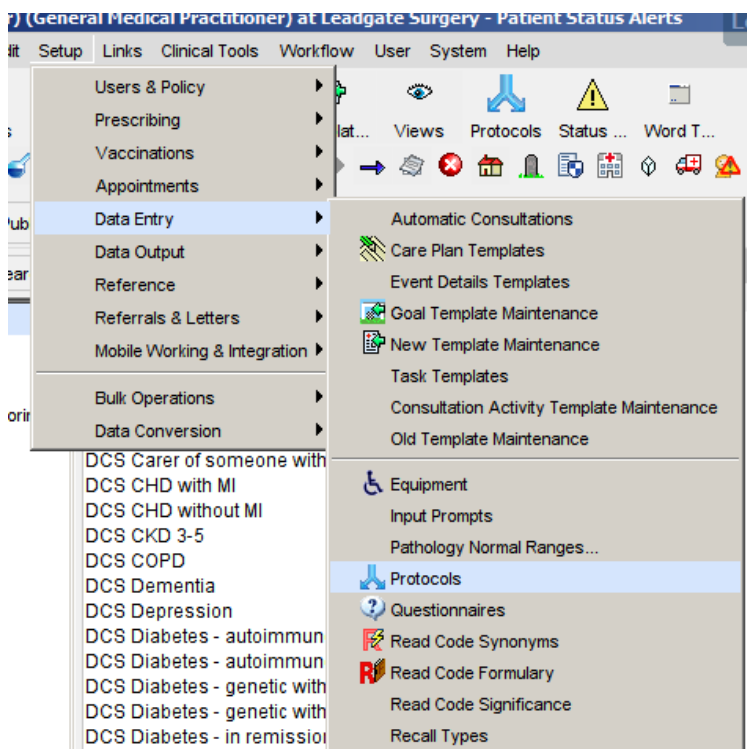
) (General Medical Practitioner) at Leadgate Surgery - Patient Status Alerts

dit Setup Links Clinical Tools Workflow User System Help

Users & Policy
Prescribing
Vaccinations
Appointments
Data Entry
Data Output
Reference
Referrals & Letters
Mobile Working & Integration
Bulk Operations
Data Conversion

lat... Views Protocols Status ... Word T...

Automatic Consultations
Care Plan Templates
Event Details Templates
Goal Template Maintenance
New Template Maintenance
Task Templates
Consultation Activity Template Maintenance
Old Template Maintenance
Equipment
Input Prompts
Pathology Normal Ranges...
Protocols
Questionnaires
Read Code Synonyms
Read Code Formulary
Read Code Significance
Recall Types

s
Pub
ear
ori

DCS Carer of someone with
DCS CHD with MI
DCS CHD without MI
DCS CKD 3-5
DCS COPD
DCS Dementia
DCS Depression
DCS Diabetes - autoimmun
DCS Diabetes - autoimmun
DCS Diabetes - genetic with
DCS Diabetes - genetic with
DCS Diabetes - in remissio